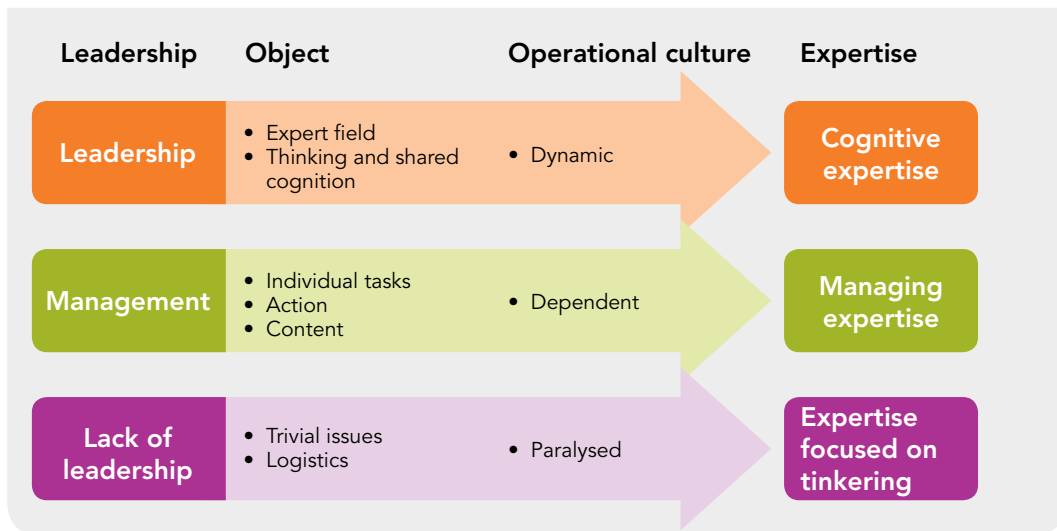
| Leadership | Object | Operational culture | Expertise |
|---|---|---|---|
| Leadership | • Expert field • Thinking and shared cognition | • Dynamic | Cognitive expertise |
| Management | • Individual tasks • Action • Content | • Dependent | Managing expertise |
| Lack of leadership | • Trivial issues • Logistics | • Paralysed | Expertise focused on tinkering |